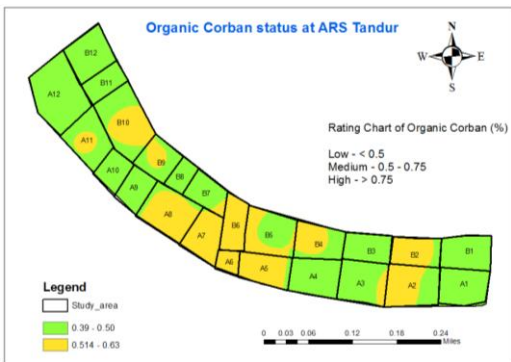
Organic Corban status at ARS Tandur

N
W E
S

B12
A12
B11
B10
A11
B9
A10
B8
A9
B7
A8
B6
A7
B5
B4
B3
B2
B1
A6
A5
A4
A3
A2
A1

Rating Chart of Organic Corban (%)

Low - < 0.5
Medium - 0.5 - 0.75
High - > 0.75

Legend
Study_area
0.39 - 0.50
0.514 - 0.63

0 0.03 0.06 0.12 0.18 0.24
Miles